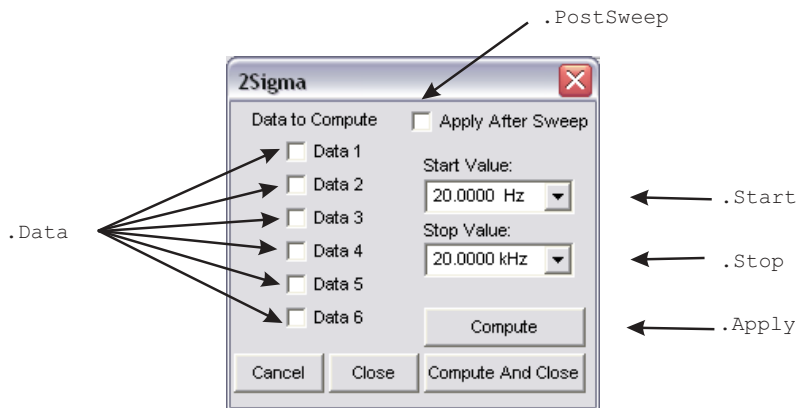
.PostSweep

2Sigma

Data to Compute

Apply After Sweep

Data 1

Data 2

Data 3

Data 4

Data 5

Data 6

Start Value:

20.0000 Hz

Stop Value:

20.0000 kHz

Compute

Cancel

Close

Compute And Close

.Data

.Start

.Stop

.Apply